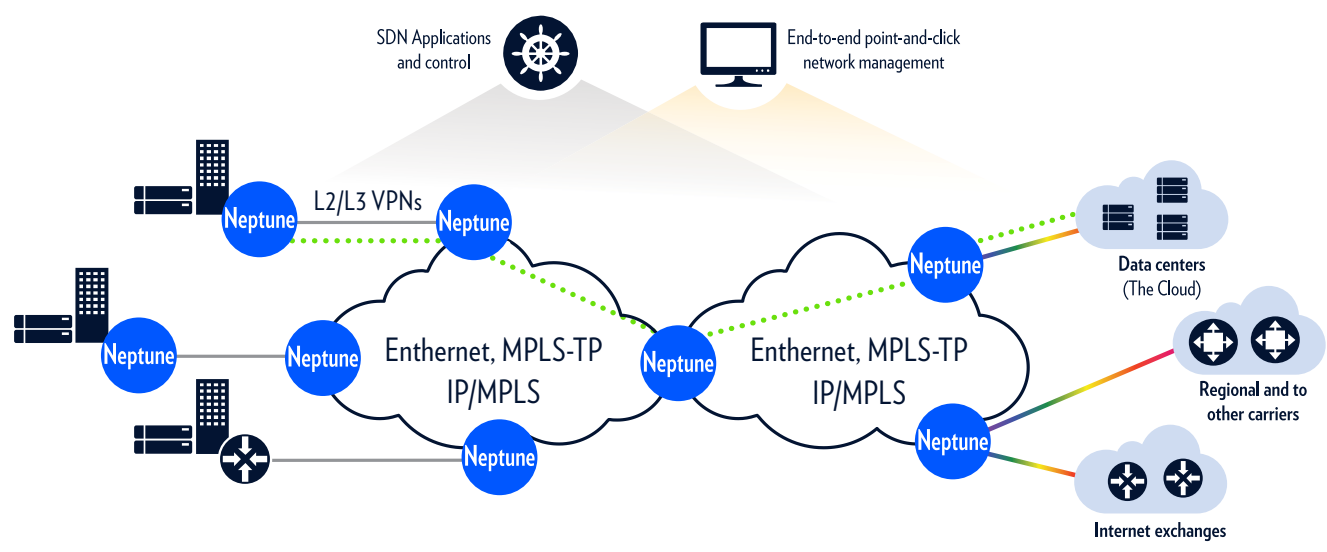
SDN Applications and control

End-to-end point-and-click network management

L2/L3 VPNs

Neptune

Neptune

Neptune

Neptune

Neptune

Neptune

Neptune

Neptune

Neptune

Enthernet, MPLS-TP IP/MPLS

Enthernet, MPLS-TP IP/MPLS

Data centers (The Cloud)

Regional and to other carriers

Internet exchanges